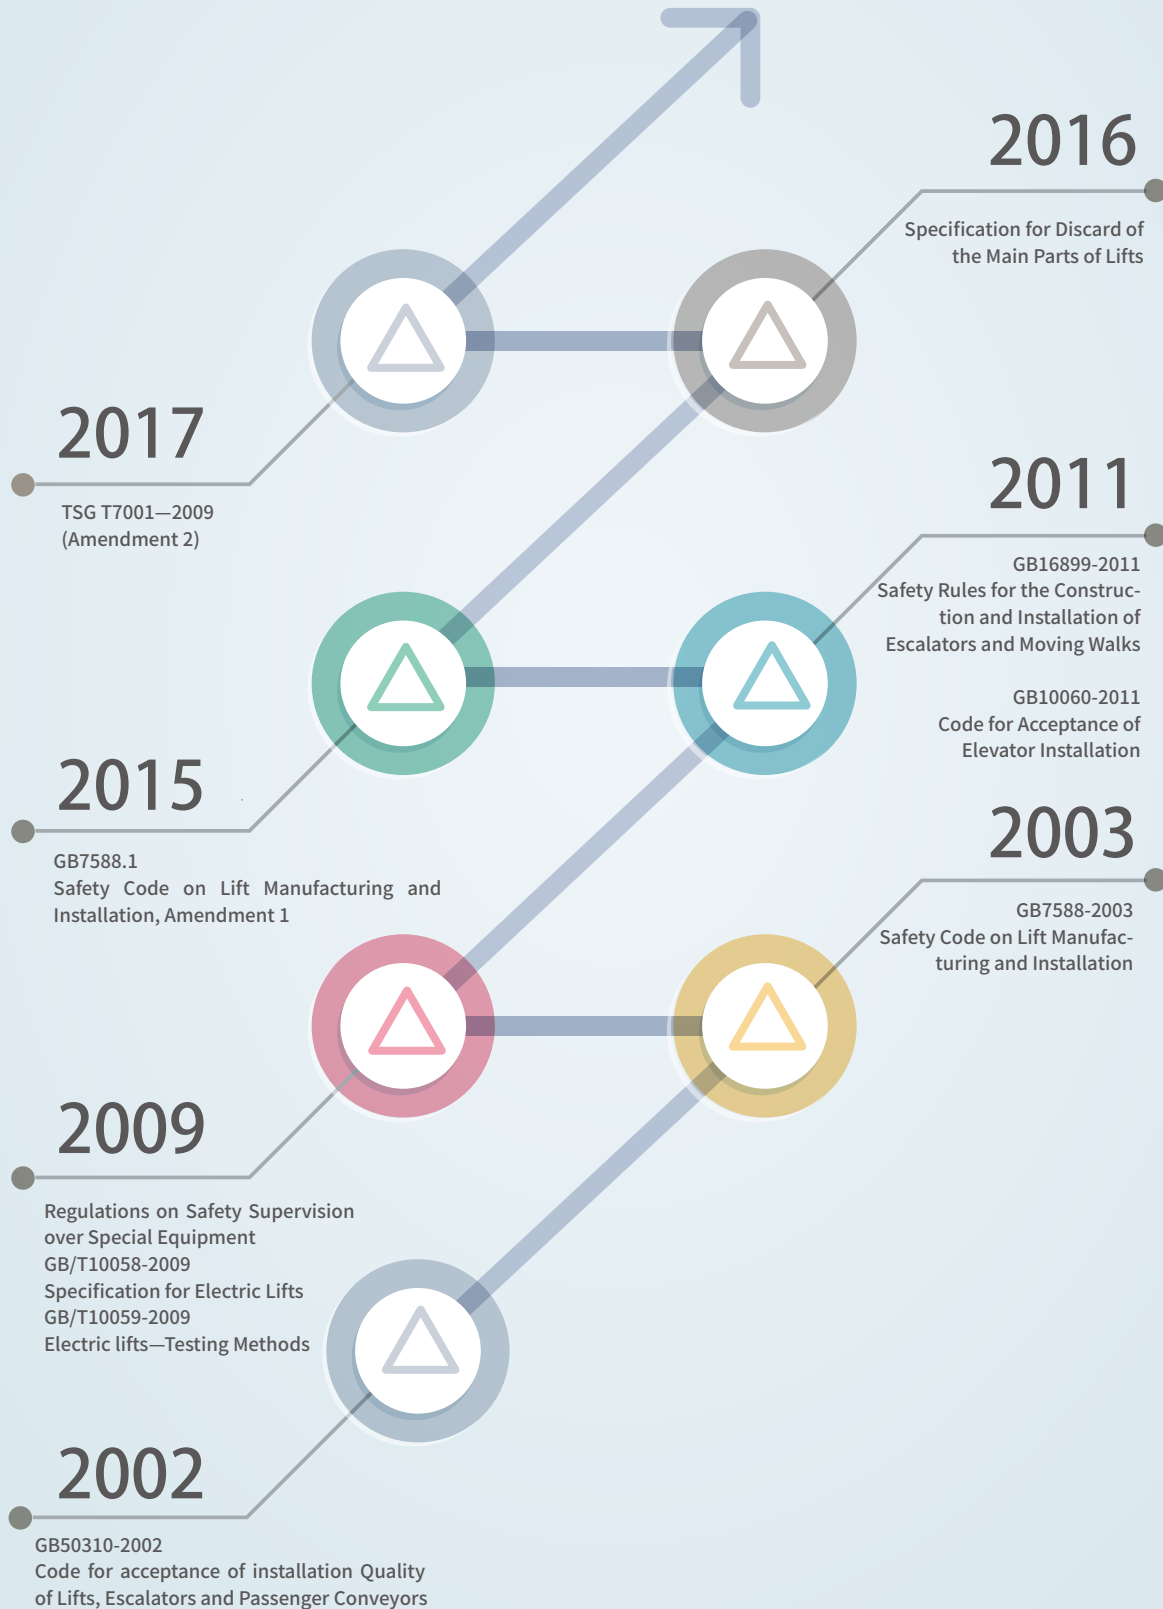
2016

Specification for Discard of the Main Parts of Lifts

2017

TSG T7001—2009 (Amendment 2)

2011

GB16899-2011
Safety Rules for the Construction and Installation of Escalators and Moving Walks

GB10060-2011
Code for Acceptance of Elevator Installation

2015

GB7588.1
Safety Code on Lift Manufacturing and Installation, Amendment 1

2003

GB7588-2003
Safety Code on Lift Manufacturing and Installation

2009

Regulations on Safety Supervision over Special Equipment
GB/T10058-2009
Specification for Electric Lifts
GB/T10059-2009
Electric lifts—Testing Methods

2002

GB50310-2002
Code for acceptance of installation Quality of Lifts, Escalators and Passenger Conveyors